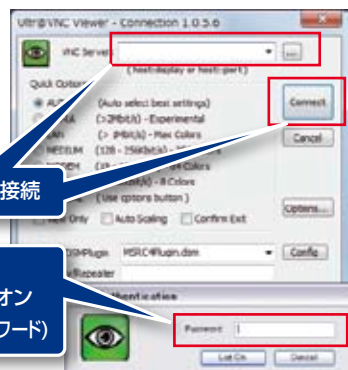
UltrVNC Viewer - Connection 1.0.5.6

VNC Server
...
(host:display or host::port)

Quick Options
AUTO (Auto select best settings)
(>2Mbit/s) - Experimental
(> 1Mbit/s) - Max Colors
MEDIUM (128 - 256Kbit/s) - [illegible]
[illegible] Colors
(Kbit/s) - 8 Colors
(Use options button)

Connect
Cancel

接続

Only
Auto Scaling
Confirm Exit
Options...

DSMPlugin MSRC4Plugin.dsm
Config
/Repeater

オン
ワード)

Authentication
Password
Log On
Cancel